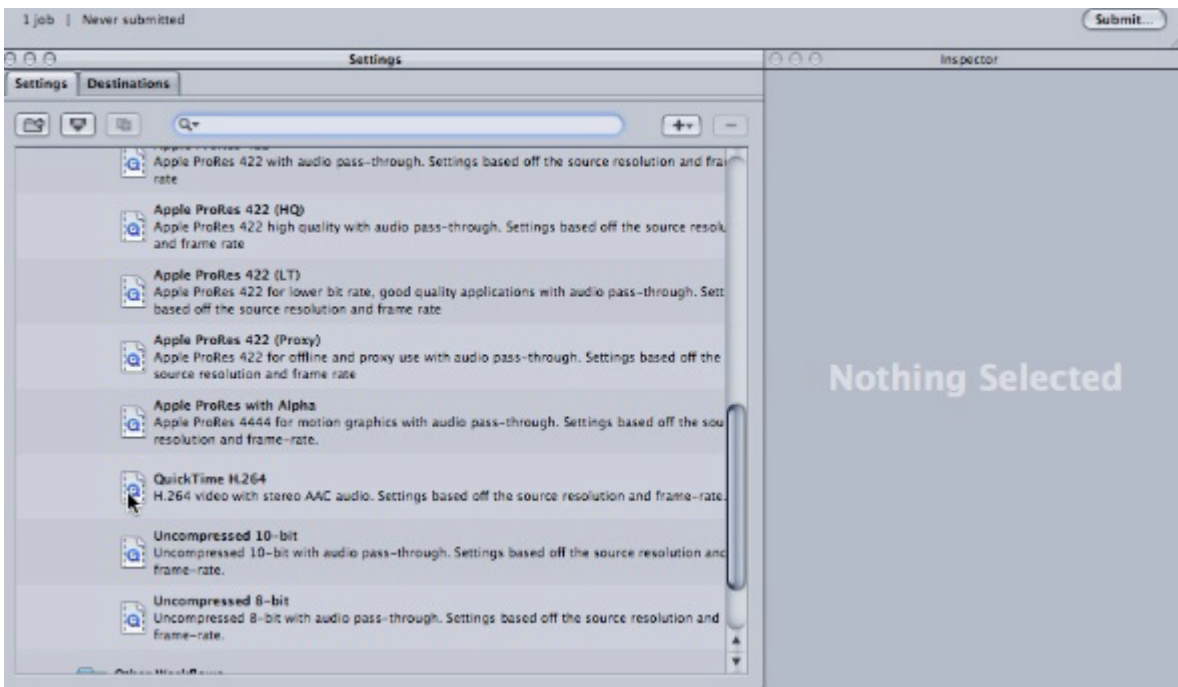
1 job | Never submitted

Submit...

Settings

Inspector

Settings | Destinations

Q▾

+▾ | −

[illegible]
Apple ProRes 422 with audio pass-through. Settings based off the source resolution and fra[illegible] rate

Apple ProRes 422 (HQ)
Apple ProRes 422 high quality with audio pass-through. Settings based off the source resolu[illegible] and frame rate

Apple ProRes 422 (LT)
Apple ProRes 422 for lower bit rate, good quality applications with audio pass-through. Sett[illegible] based off the source resolution and frame rate

Apple ProRes 422 (Proxy)
Apple ProRes 422 for offline and proxy use with audio pass-through. Settings based off the source resolution and frame rate

Apple ProRes with Alpha
Apple ProRes 4444 for motion graphics with audio pass-through. Settings based off the sou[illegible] resolution and frame-rate.

QuickTime H.264
H.264 video with stereo AAC audio. Settings based off the source resolution and frame-rate.

Uncompressed 10-bit
Uncompressed 10-bit with audio pass-through. Settings based off the source resolution and frame-rate.

Uncompressed 8-bit
Uncompressed 8-bit with audio pass-through. Settings based off the source resolution and frame-rate.

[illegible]

Nothing Selected